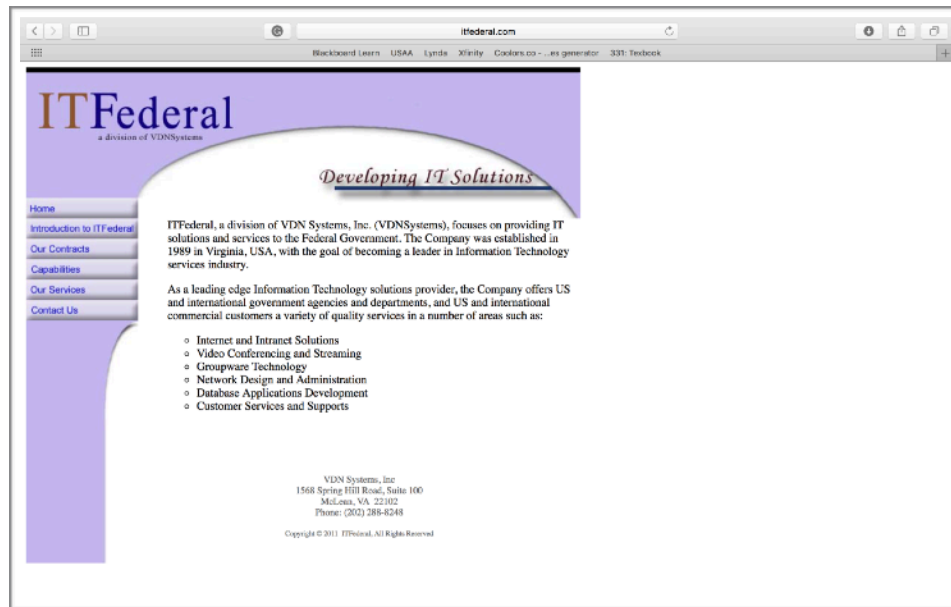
itfederal.com

Blackboard Learn USAA Lynda Xfinity Coolors.co - ...es generator 331: Textbook

ITFederal
a division of VDNSystems

Developing IT Solutions

Home
Introduction to ITFederal
Our Contracts
Capabilities
Our Services
Contact Us

ITFederal, a division of VDN Systems, Inc. (VDNSystems), focuses on providing IT solutions and services to the Federal Goverment. The Company was established in 1989 in Virginia, USA, with the goal of becoming a leader in Information Technology services industry.

As a leading edge Information Technology solutions provider, the Company offers US and international government agencies and departments, and US and international commercial customers a variety of quality services in a number of areas such as:

- Internet and Intranet Solutions
- Video Conferencing and Streaming
- Groupware Technology
- Network Design and Administration
- Database Applications Development
- Customer Services and Supports

VDN Systems, Inc
1568 Spring Hill Road, Suite 100
McLean, VA 22102
Phone: (202) 288-8248

Copyright © 2011 ITFederal. All Rights Reserved